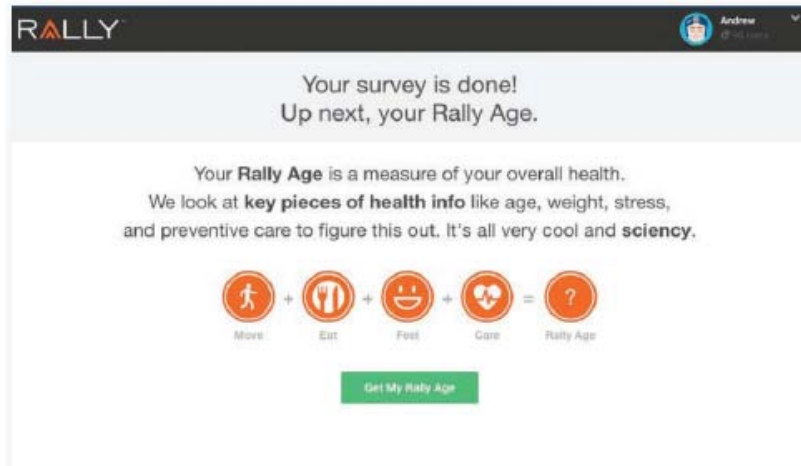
RALLY

Andrew
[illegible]

Your survey is done!
Up next, your Rally Age.

Your **Rally Age** is a measure of your overall health. We look at **key pieces of health info** like age, weight, stress, and preventive care to figure this out. It's all very cool and **sciency**.

+ + + = ?

Move Eat Feel Care Rally Age

Get My Rally Age